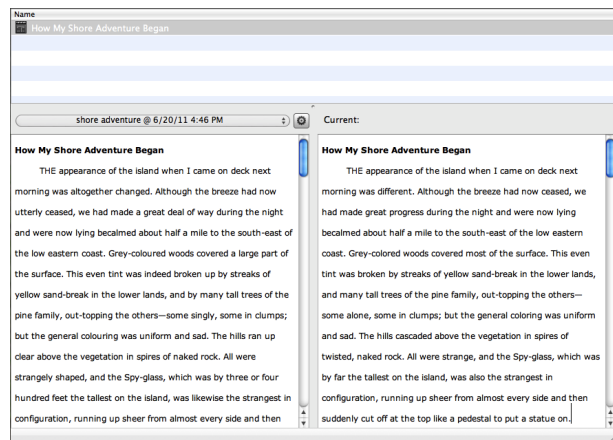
Name

How My Shore Adventure Began

shore adventure @ 6/20/11 4:46 PM

Current:

**How My Shore Adventure Began**

THE appearance of the island when I came on deck next morning was altogether changed. Although the breeze had now utterly ceased, we had made a great deal of way during the night and were now lying becalmed about half a mile to the south-east of the low eastern coast. Grey-coloured woods covered a large part of the surface. This even tint was indeed broken up by streaks of yellow sand-break in the lower lands, and by many tall trees of the pine family, out-topping the others—some singly, some in clumps; but the general colouring was uniform and sad. The hills ran up clear above the vegetation in spires of naked rock. All were strangely shaped, and the Spy-glass, which was by three or four hundred feet the tallest on the island, was likewise the strangest in configuration, running up sheer from almost every side and then

**How My Shore Adventure Began**

THE appearance of the island when I came on deck next morning was different. Although the breeze had now ceased, we had made great progress during the night and were now lying becalmed about half a mile to the south-east of the low eastern coast. Grey-colored woods covered most of the surface. This even tint was broken by streaks of yellow sand-break in the lower lands, and many tall trees of the pine family, out-topping the others—some alone, some in clumps; but the general coloring was uniform and sad. The hills cascaded above the vegetation in spires of twisted, naked rock. All were strange, and the Spy-glass, which was by far the tallest on the island, was also the strangest in configuration, running up sheer from almost every side and then suddenly cut off at the top like a pedestal to put a statue on.